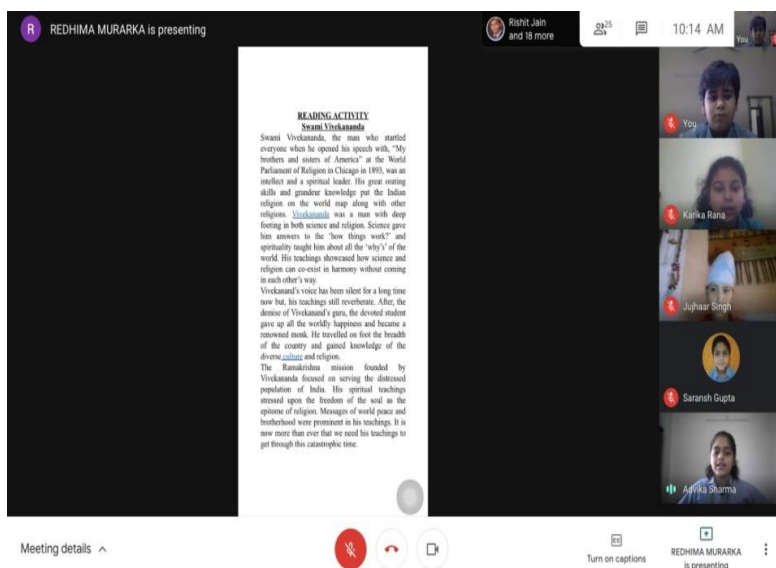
R REDHIMA MURARKA is presenting

Rishit Jain and 18 more

25

10:14 AM

You

READING ACTIVITY
Swami Vivekananda

Swami Vivekananda, the man who startled everyone when he opened his speech with, "My brothers and sisters of America" at the World Parliament of Religion in Chicago in 1893, was an intellect and a spiritual leader. His great orating skills and grandeur knowledge put the Indian religion on the world map along with other religions. Vivekananda was a man with deep footing in both science and religion. Science gave him answers to the 'how things work?' and spirituality taught him about all the 'why's' of the world. His teachings showcased how science and religion can co-exist in harmony without coming in each other's way.

Vivekanand's voice has been silent for a long time now but, his teachings still reverberate. After, the demise of Vivekanand's guru, the devoted student gave up all the worldly happiness and became a renowned monk. He travelled on foot the breadth of the country and gained knowledge of the diverse culture and religion.

The Ramakrishna mission founded by Vivekananda focused on serving the distressed population of India. His spiritual teachings stressed upon the freedom of the soul as the epitome of religion. Messages of world peace and brotherhood were prominent in his teachings. It is now more than ever that we need his teachings to get through this catastrophic time.

You

Karika Rana

Jujhaar Singh

Saransh Gupta

Advika Sharma

Meeting details

Turn on captions

REDHIMA MURARKA is presenting